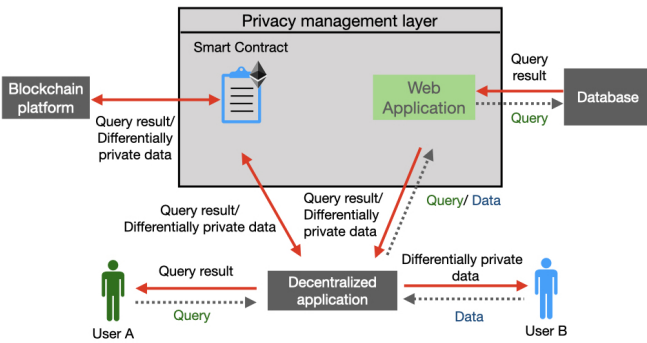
Privacy management layer

Smart Contract

Web Application

Blockchain platform

Query result/ Differentially private data

Query result

Query

Database

Query result/ Differentially private data

Query result/ Differentially private data

Query/ Data

Query result

Query

User A

Decentralized application

Differentially private data

Data

User B